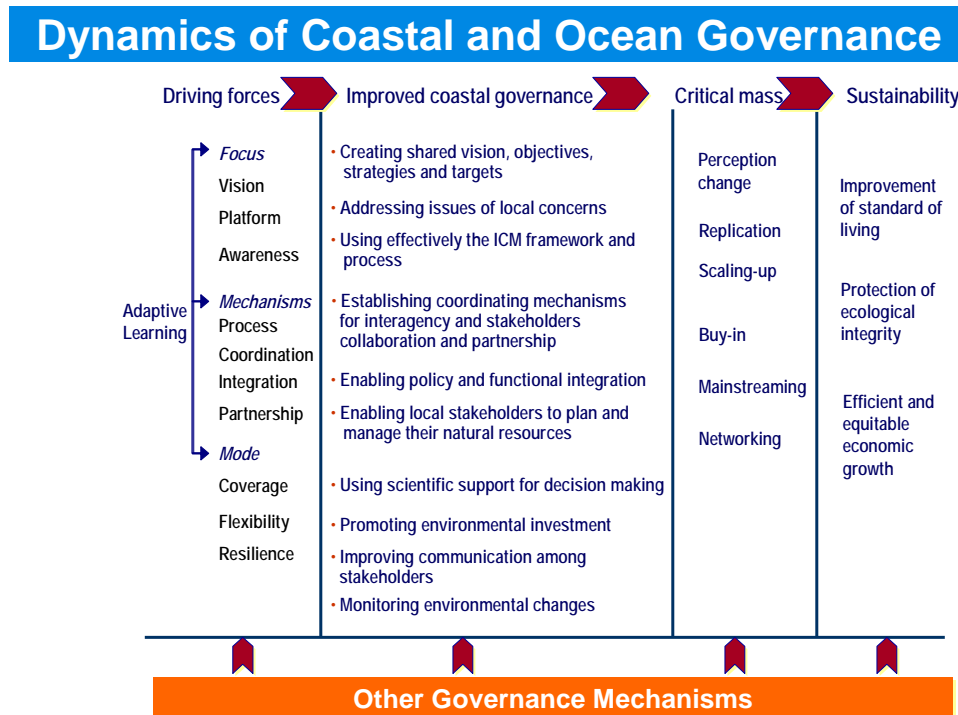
Dynamics of Coastal and Ocean Governance

Driving forces

Improved coastal governance

Critical mass

Sustainability

Adaptive Learning

Focus
Vision
Platform
Awareness

Mechanisms
Process
Coordination
Integration
Partnership

Mode
Coverage
Flexibility
Resilience

• Creating shared vision, objectives, strategies and targets
• Addressing issues of local concerns
• Using effectively the ICM framework and process
• Establishing coordinating mechanisms for interagency and stakeholders collaboration and partnership
• Enabling policy and functional integration
• Enabling local stakeholders to plan and manage their natural resources
• Using scientific support for decision making
• Promoting environmental investment
• Improving communication among stakeholders
• Monitoring environmental changes

Perception change
Replication
Scaling-up
Buy-in
Mainstreaming
Networking

Improvement of standard of living
Protection of ecological integrity
Efficient and equitable economic growth

Other Governance Mechanisms